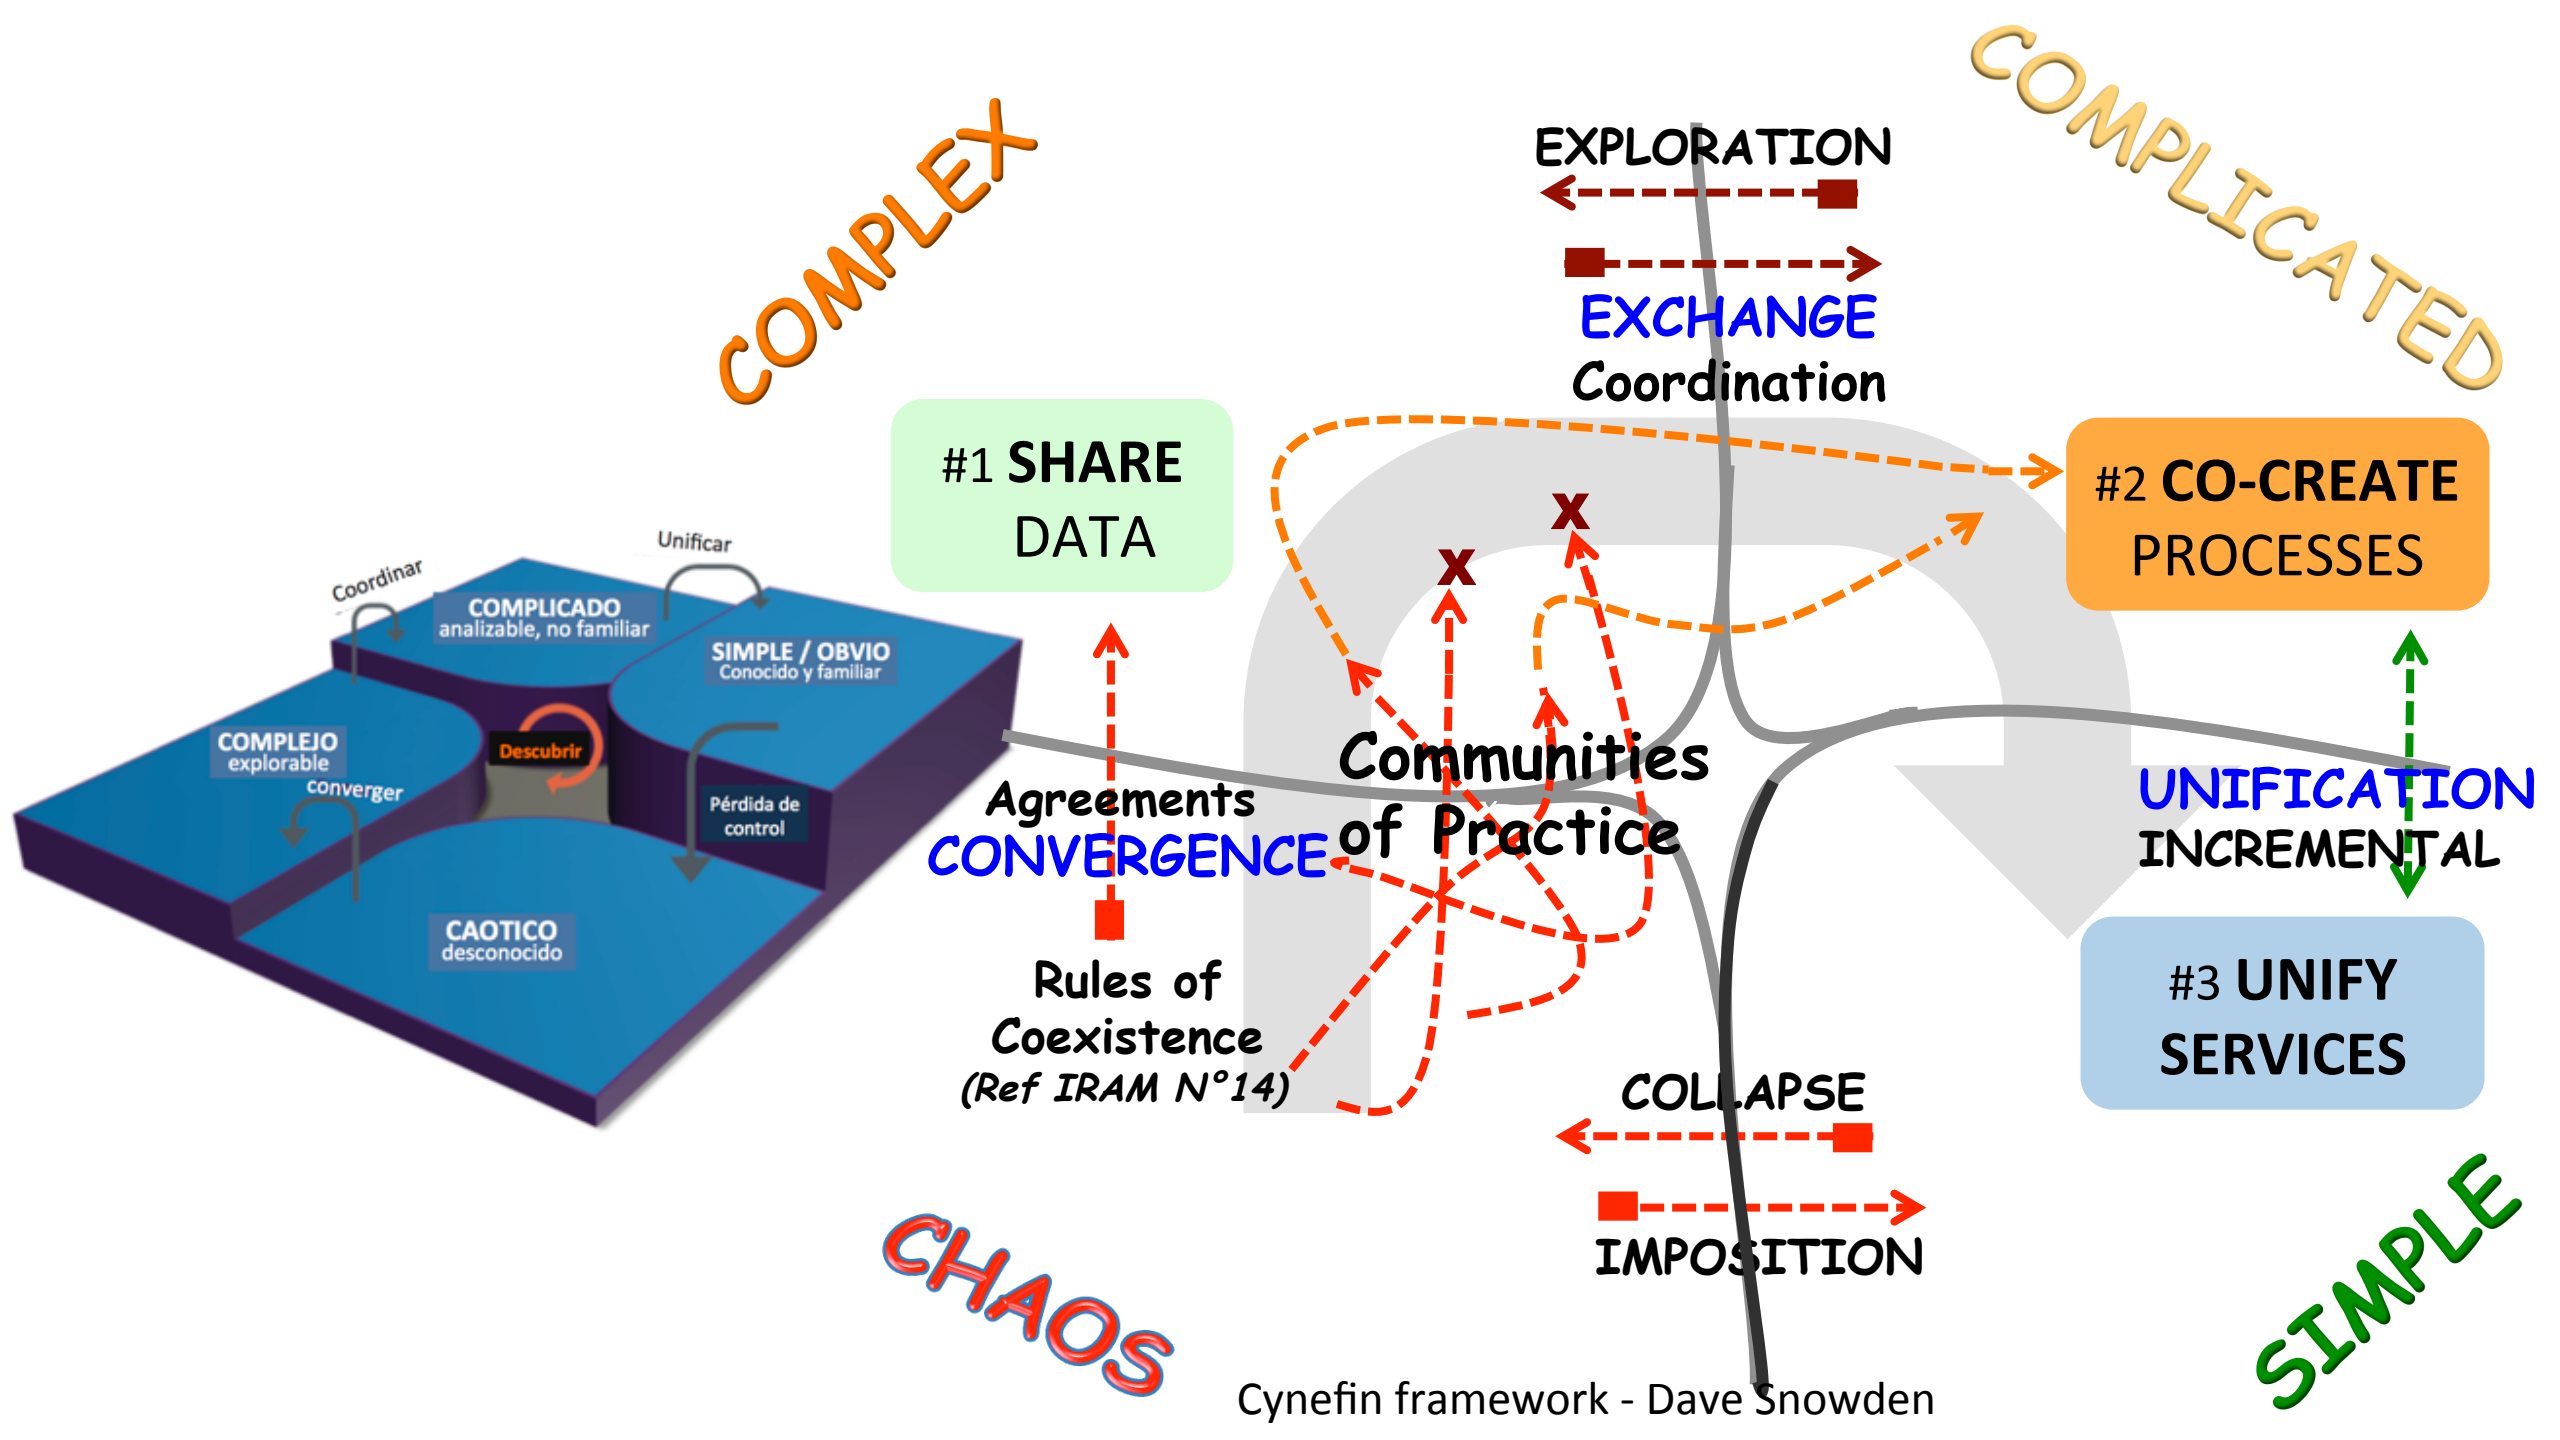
COMPLEX

COMPLICATED

EXPLORATION

EXCHANGE
Coordination

#1 SHARE DATA

#2 CO-CREATE PROCESSES

Coordinar

Unificar

COMPLICADO
analizable, no familiar

SIMPLE / OBVIO
Conocido y familiar

COMPLEJO
explorable

converger

Descubrir

Pérdida de control

CAOTICO
desconocido

Communities of Practice

Agreements
CONVERGENCE

UNIFICATION
INCREMENTAL

Rules of Coexistence
(Ref IRAM N°14)

#3 UNIFY SERVICES

COLLAPSE

IMPOSITION

CHAOS

SIMPLE

Cynefin framework - Dave Snowden